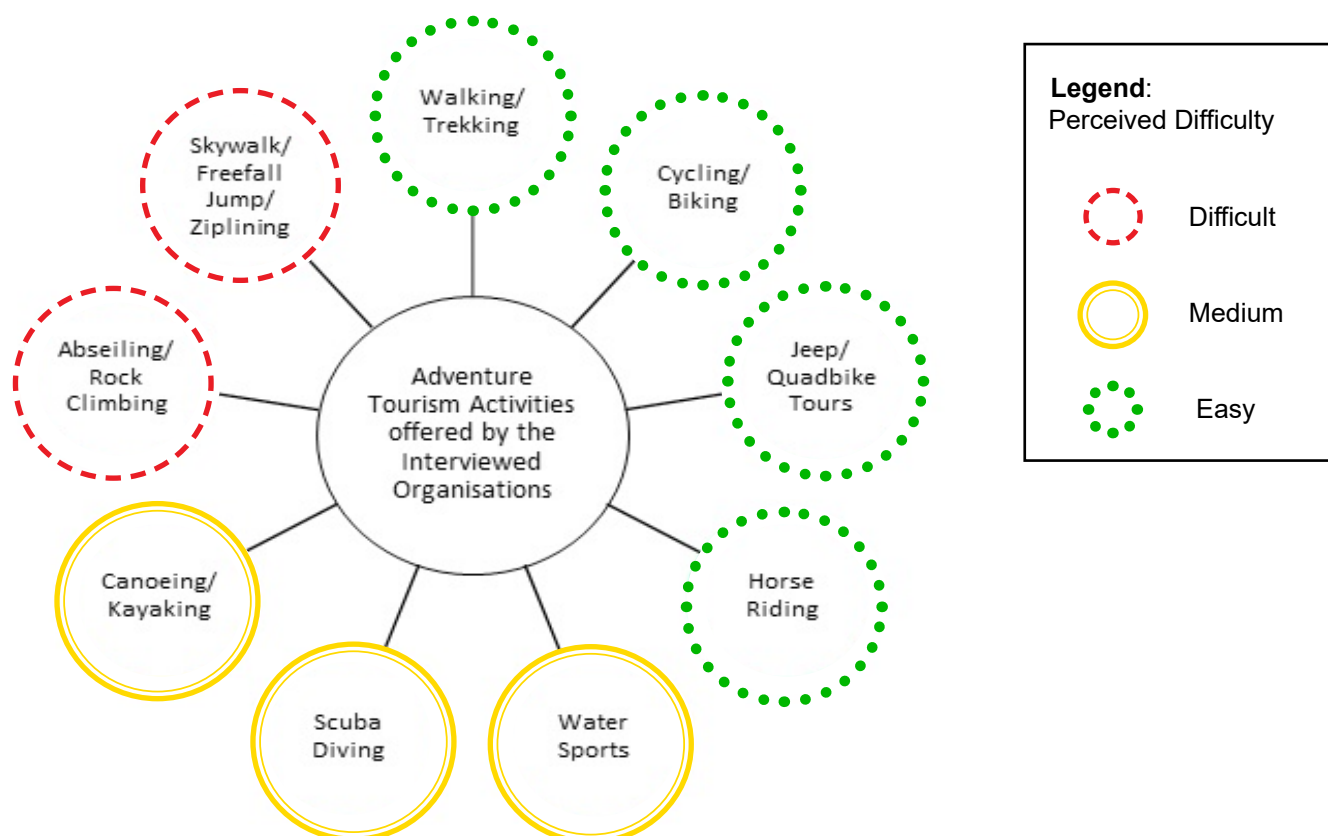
Walking/
Trekking

Skywalk/
Freefall
Jump/
Ziplining

Cycling/
Biking

Abseiling/
Rock
Climbing

Adventure
Tourism Activities
offered by the
Interviewed
Organisations

Jeep/
Quadbike
Tours

Canoeing/
Kayaking

Horse
Riding

Scuba
Diving

Water
Sports

Legend:
Perceived Difficulty

Difficult

Medium

Easy